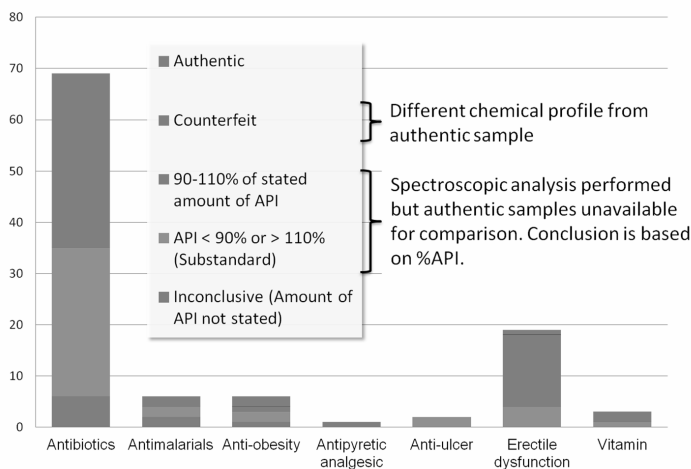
80
70
60
50
40
30
20
10
0

Authentic

Counterfeit

90-110% of stated amount of API

API < 90% or > 110% (Substandard)

Inconclusive (Amount of API not stated)

Different chemical profile from authentic sample

Spectroscopic analysis performed but authentic samples unavailable for comparison. Conclusion is based on %API.

Antibiotics
Antimalarials
Anti-obesity
Antipyretic analgesic
Anti-ulcer
Erectile dysfunction
Vitamin